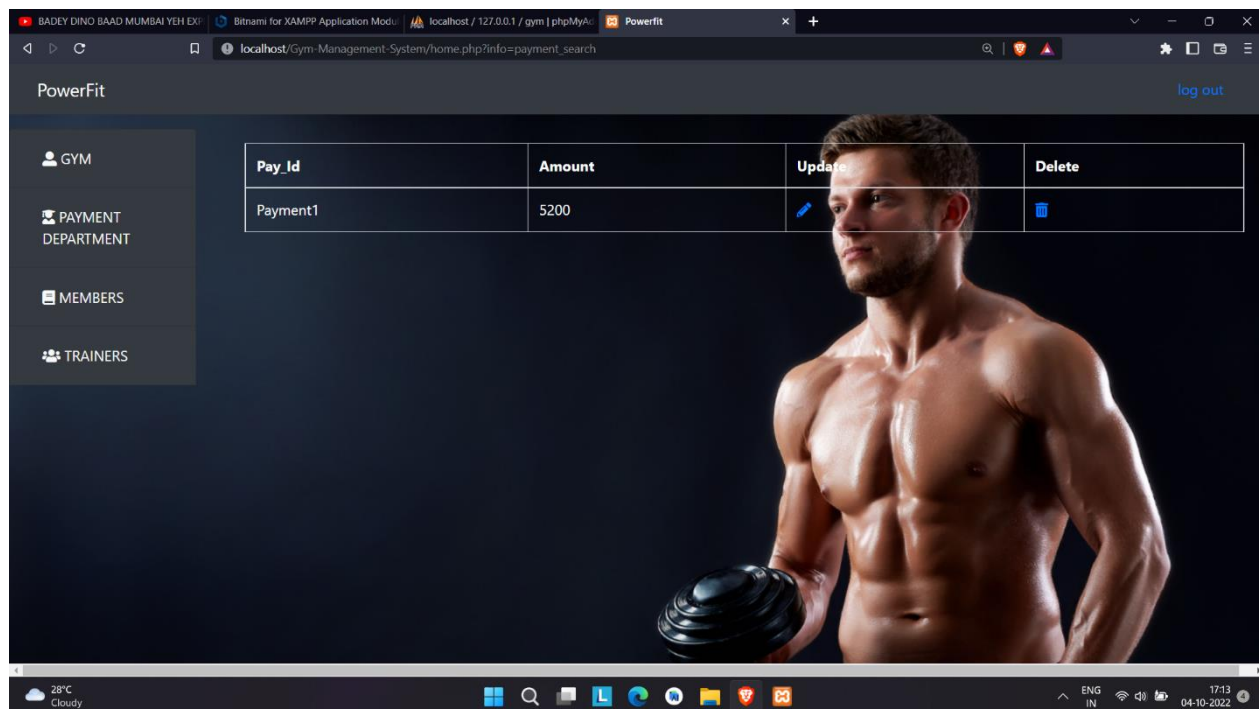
BADEY DINO BAAD MUMBAI YEH EXP
Bitnami for XAMPP Application Modu
localhost / 127.0.0.1 / gym | phpMyAd
Powerfit

localhost/Gym-Management-System/home.php?info=payment_search

PowerFit

log out

GYM

PAYMENT DEPARTMENT

MEMBERS

TRAINERS

| Pay_Id | Amount | Update | Delete |
|---|---|---|---|
| Payment1 | 5200 | | |

28°C
Cloudy

ENG
IN

17:13
04-10-2022